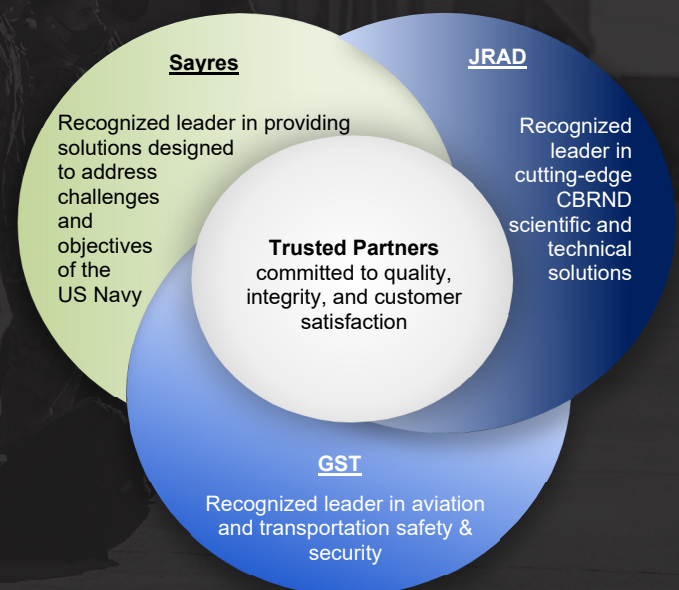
Sayres

Recognized leader in providing solutions designed to address challenges and objectives of the US Navy

JRAD

Recognized leader in cutting-edge CBRND scientific and technical solutions

Trusted Partners
committed to quality, integrity, and customer satisfaction

GST

Recognized leader in aviation and transportation safety & security